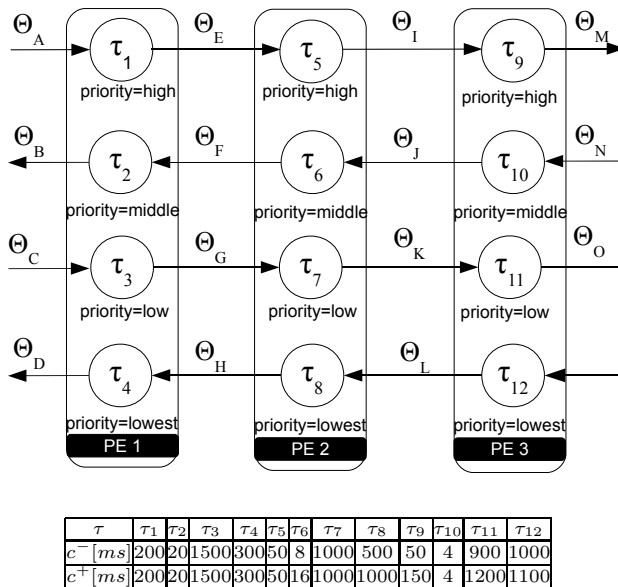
$\Theta_A$ $\tau_1$ priority=high $\Theta_E$ $\tau_5$ priority=high $\Theta_I$ $\tau_9$ priority=high $\Theta_M$

$\Theta_B$ $\tau_2$ priority=middle $\Theta_F$ $\tau_6$ priority=middle $\Theta_J$ $\tau_{10}$ priority=middle $\Theta_N$

$\Theta_C$ $\tau_3$ priority=low $\Theta_G$ $\tau_7$ priority=low $\Theta_K$ $\tau_{11}$ priority=low $\Theta_O$

$\Theta_D$ $\tau_4$ priority=lowest $\Theta_H$ $\tau_8$ priority=lowest $\Theta_L$ $\tau_{12}$ priority=lowest

PE 1 PE 2 PE 3

| $\tau$ | $\tau_1$ | $\tau_2$ | $\tau_3$ | $\tau_4$ | $\tau_5$ | $\tau_6$ | $\tau_7$ | $\tau_8$ | $\tau_9$ | $\tau_{10}$ | $\tau_{11}$ | $\tau_{12}$ |
|---|---|---|---|---|---|---|---|---|---|---|---|---|
| $c^-[ms]$ | 200 | 20 | 1500 | 300 | 50 | 8 | 1000 | 500 | 50 | 4 | 900 | 1000 |
| $c^+[ms]$ | 200 | 20 | 1500 | 300 | 50 | 16 | 1000 | 1000 | 150 | 4 | 1200 | 1100 |